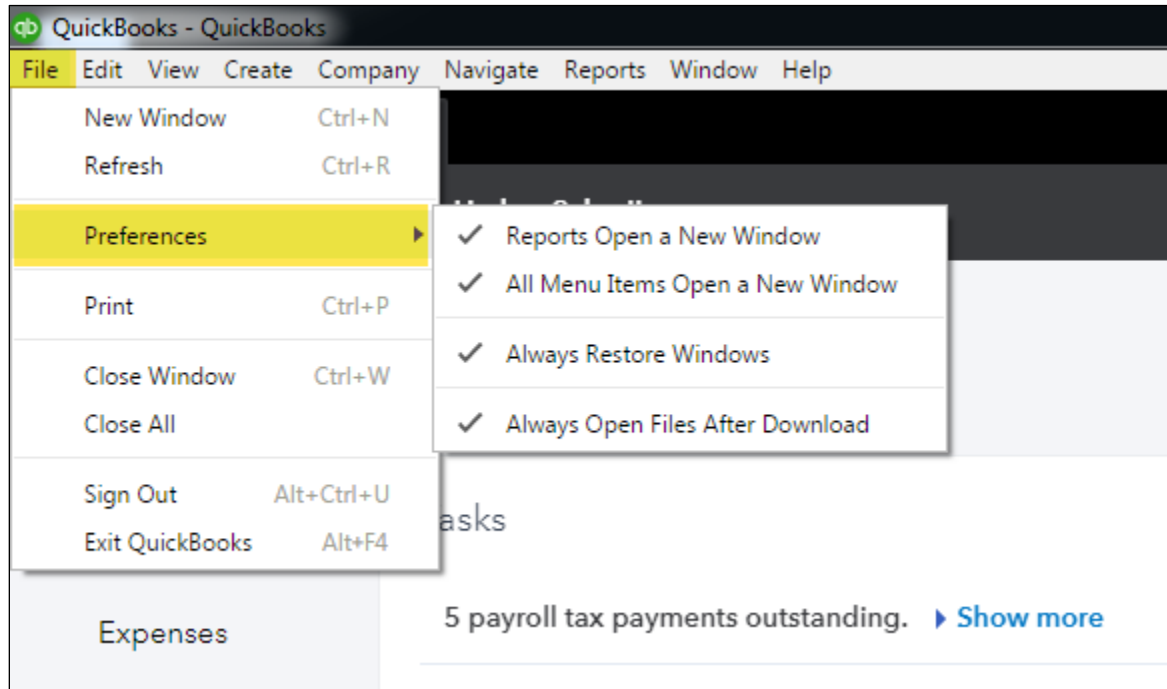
QuickBooks - QuickBooks

File Edit View Create Company Navigate Reports Window Help

New Window Ctrl+N
Refresh Ctrl+R

Preferences

Print Ctrl+P

Close Window Ctrl+W
Close All

Sign Out Alt+Ctrl+U
Exit QuickBooks Alt+F4

✓ Reports Open a New Window
✓ All Menu Items Open a New Window

✓ Always Restore Windows

✓ Always Open Files After Download

asks

Expenses

5 payroll tax payments outstanding. Show more